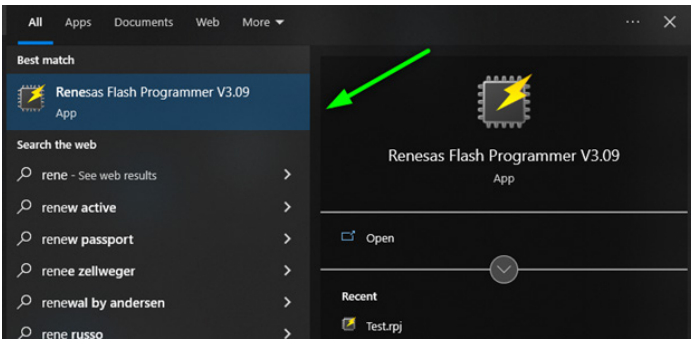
All Apps Documents Web More

...

Best match

Renesas Flash Programmer V3.09
App

Search the web

rene - See web results

renew active

renew passport

renee zellweger

renewal by andersen

rene russo

Renesas Flash Programmer V3.09
App

Open

Recent

Test.rpj